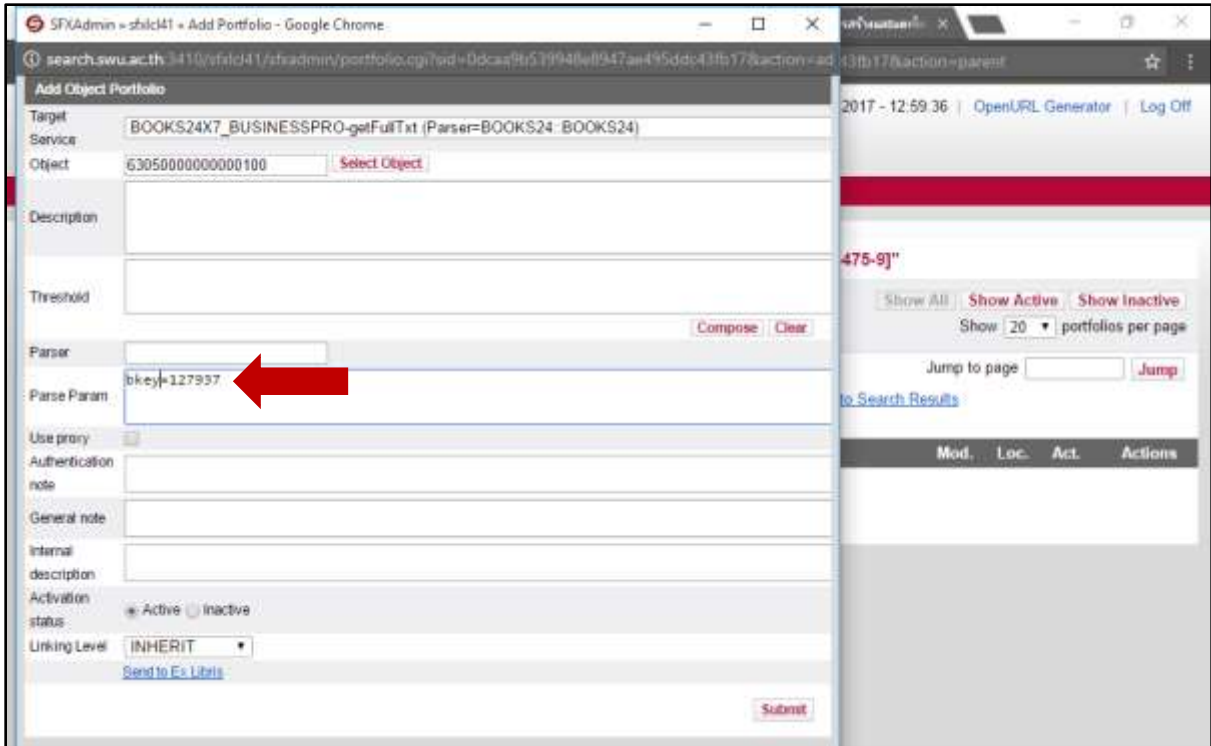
SFXAdmin » sfxlcl41 » Add Portfolio - Google Chrome

search.swu.ac.th:3410/sfxlcl41/sfxadmin/portfolio.cgi?od=0dcaa9b539948e8947ae495ddc43fb17&action=ad

Add Object Portfolio

Target Service BOOKS24X7_BUSINESSPRO-getFullTxt (Parser=BOOKS24::BOOKS24)

Object 63050000000000100 Select Object

Description

Threshold

Compose Clear

Parser

Parse Param bkey=127937

Use proxy

Authentication note

General note

Internal description

Activation status Active Inactive

Linking Level INHERIT

Send to Ex Libris

Submit

43fb17&action=parent

2017 - 12:59:36 | OpenURL Generator | Log Off

475-9]"

Show All Show Active Show Inactive

Show 20 portfolios per page

Jump to page Jump

to Search Results

Mod. Loc. Act. Actions